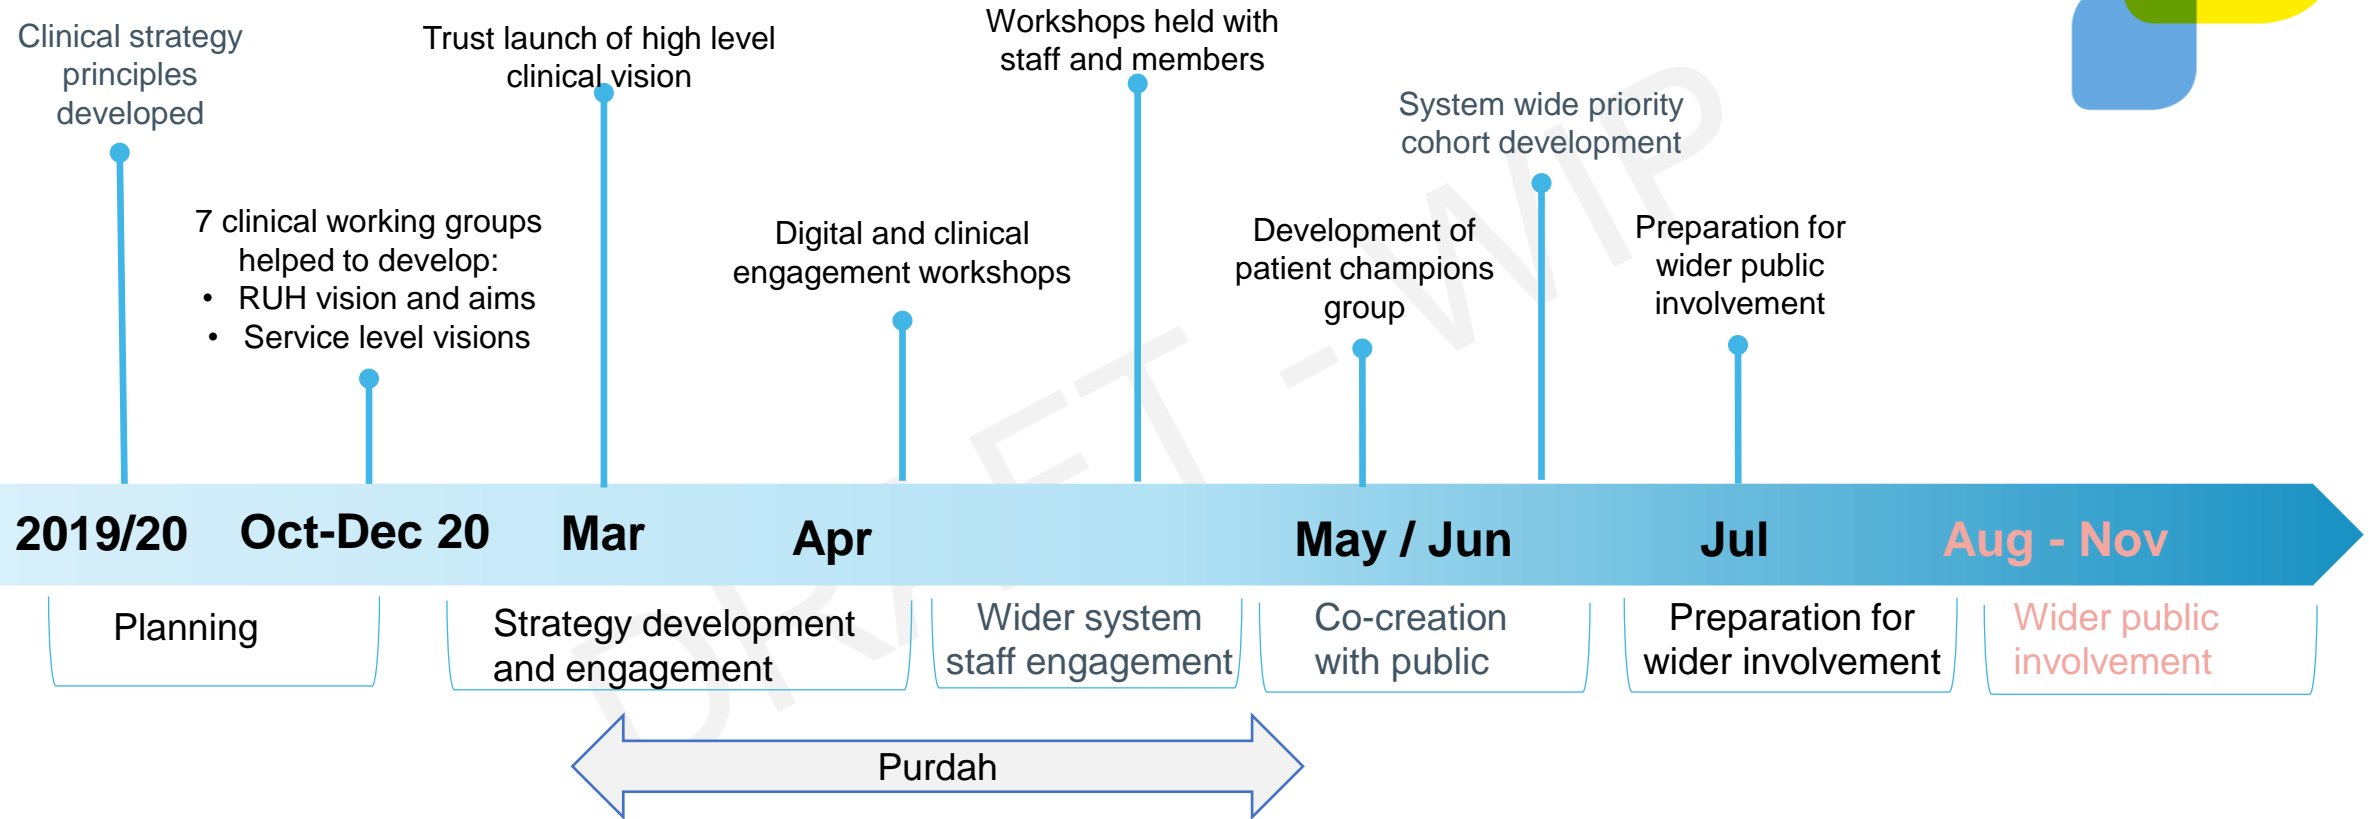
Clinical strategy principles developed

Trust launch of high level clinical vision

Workshops held with staff and members

System wide priority cohort development

7 clinical working groups helped to develop:
- RUH vision and aims
- Service level visions

Digital and clinical engagement workshops

Development of patient champions group

Preparation for wider public involvement

DRAFT - WIP

2019/20 Oct-Dec 20 Mar Apr May / Jun Jul Aug - Nov

Planning

Strategy development and engagement

Wider system staff engagement

Co-creation with public

Preparation for wider involvement

Wider public involvement

Purdah